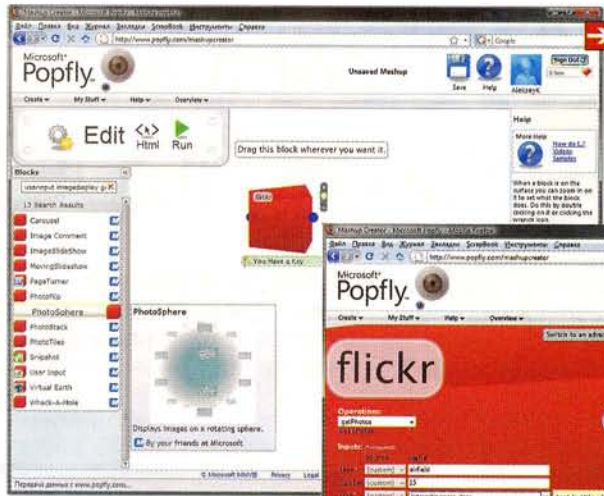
Файл Правка Вид Журнал Закладки ScrapBook Инструменты Справка

http://www.popfly.com/mashupcreator

Google

Microsoft®
Popfly

Unsaved Mashup

Save Help

Sign Out

Create ▾ My Stuff ▾ Help ▾ Overview ▾

Edit Html Run

Drag this block wherever you want it.

Help

More Help

How do I... Videos Samples

When a block is on the surface you can zoom in on it to set what the block does. Do this by double clicking on it or clicking the wrench icon.

Blocks

userinput imagedisplay

13 Search Results

Carousel
Image Comment
ImageSlideShow
MovingSlideshow
PageTurner
PhotoFlip
PhotoSphere
PhotoStack
PhotoTiles
Snipshot
User Input
Virtual Earth
Whack-A-Mole

PhotoSphere

Displays images on a rotating sphere.

By your friends at Microsoft

You Have a Key

© Microsoft 2007 Privacy Legal

Передача данных с www.popfly.com...

Mashup Creator - Microsoft Popfly - Mozilla Firefox

Файл Правка Вид Журнал Закладки ScrapBook Инструменты Справка

http://www.popfly.com/mashupcreator

Microsoft®
Popfly

Create ▾ My Stuff ▾ Help ▾ Overview ▾

Switch to an adva

flickr

Operations:
getPhotos

Inputs:

text

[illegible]

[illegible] anfield

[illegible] 15